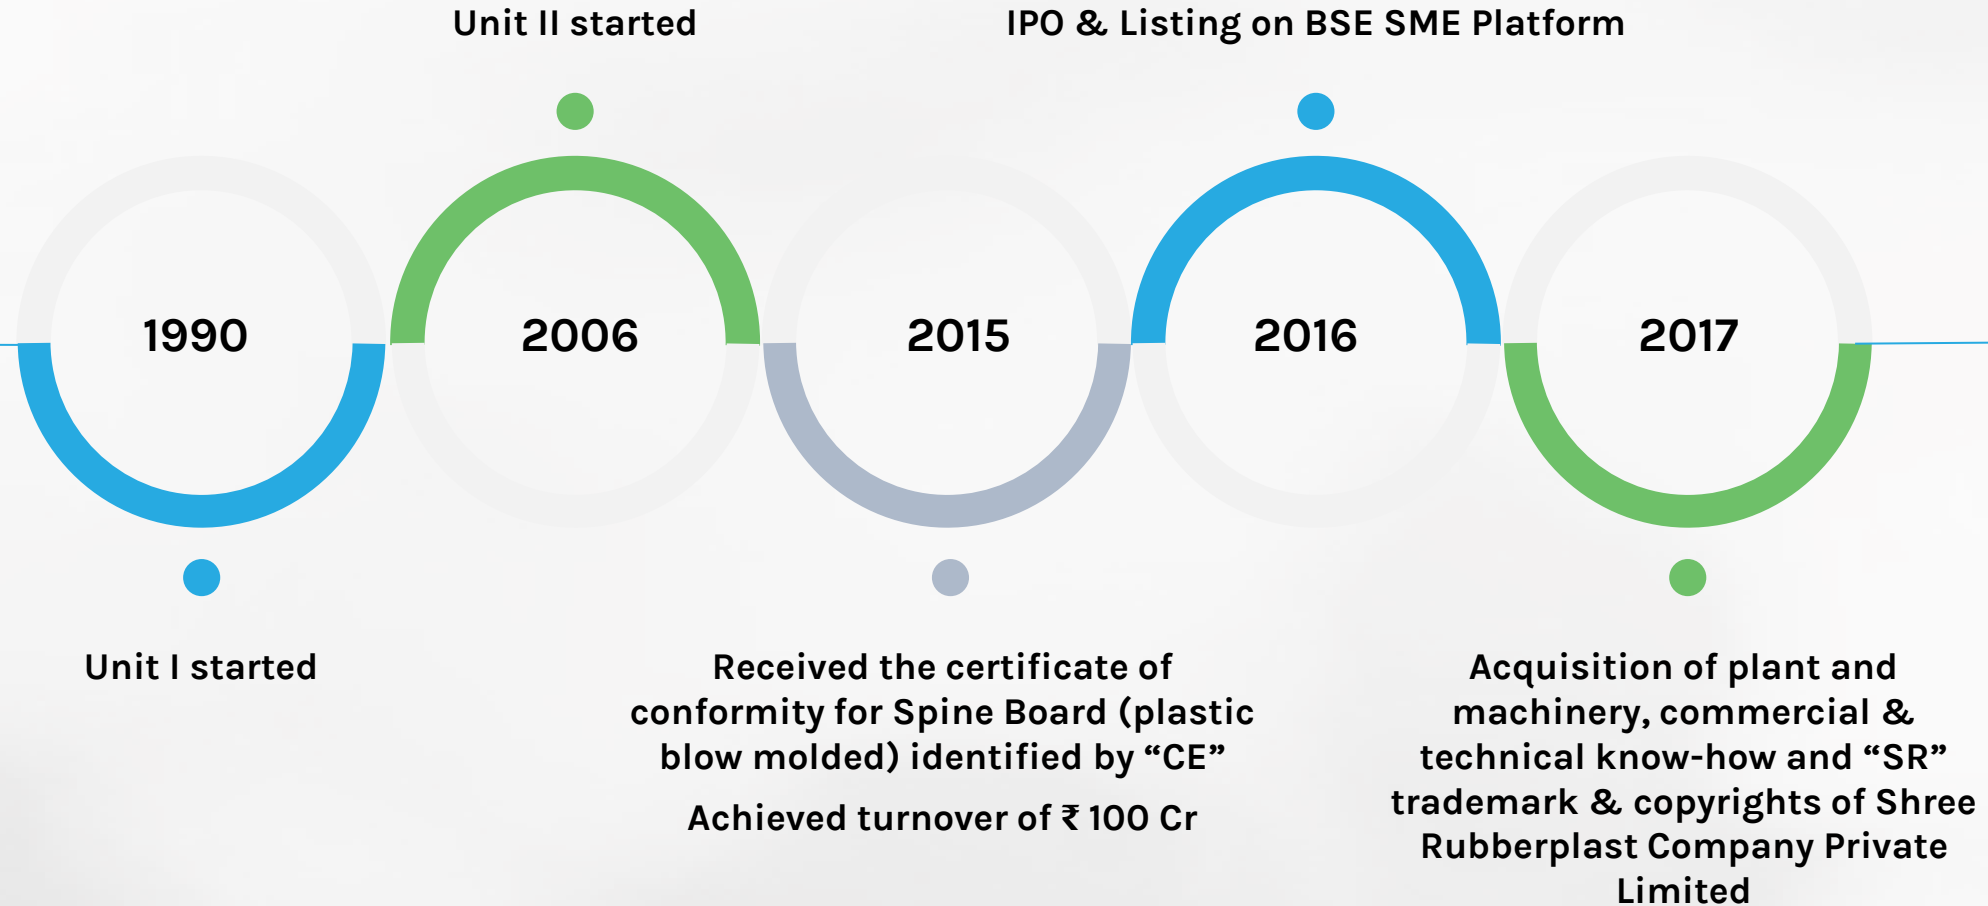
Unit II started

IPO & Listing on BSE SME Platform

1990

2006

2015

2016

2017

Unit I started

Received the certificate of conformity for Spine Board (plastic blow molded) identified by “CE”

Achieved turnover of ₹ 100 Cr

Acquisition of plant and machinery, commercial & technical know-how and “SR” trademark & copyrights of Shree Rubberplast Company Private Limited